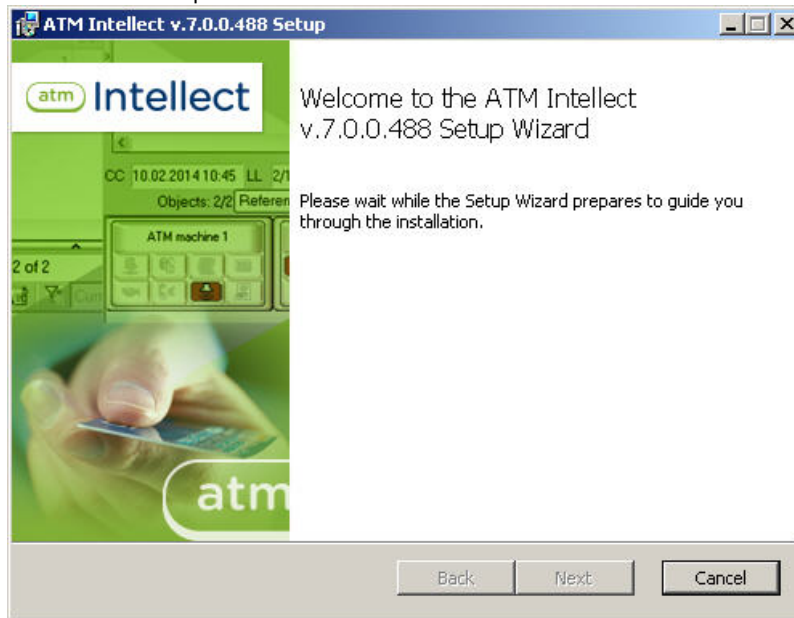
ATM Intellect v.7.0.0.488 Setup

atm Intellect

CC 10.02.2014 10:45 LL 2/1

Objects: 2/2 Referen

ATM machine 1

2 of 2

atm

Welcome to the ATM Intellect v.7.0.0.488 Setup Wizard

Please wait while the Setup Wizard prepares to guide you through the installation.

Back Next Cancel